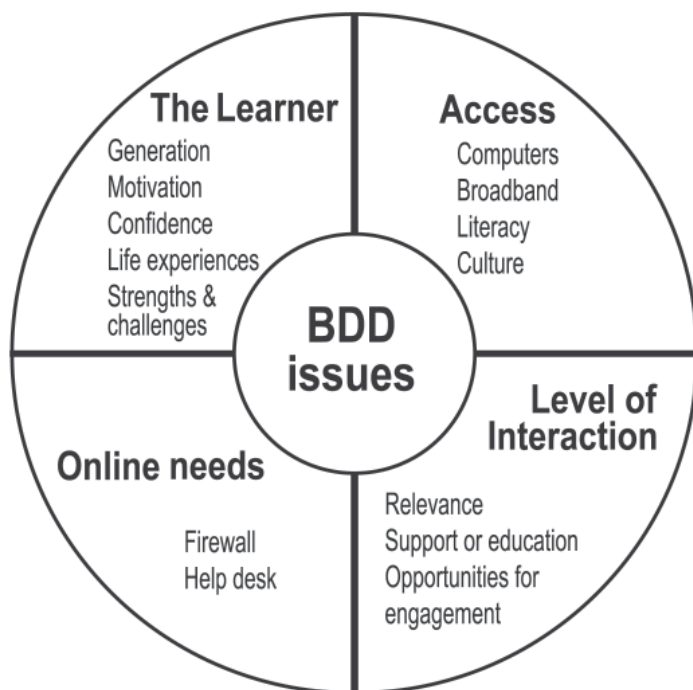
The Learner
Generation
Motivation
Confidence
Life experiences
Strengths & challenges

Access
Computers
Broadband
Literacy
Culture

BDD issues

Online needs
Firewall
Help desk

Level of Interaction
Relevance
Support or education
Opportunities for engagement